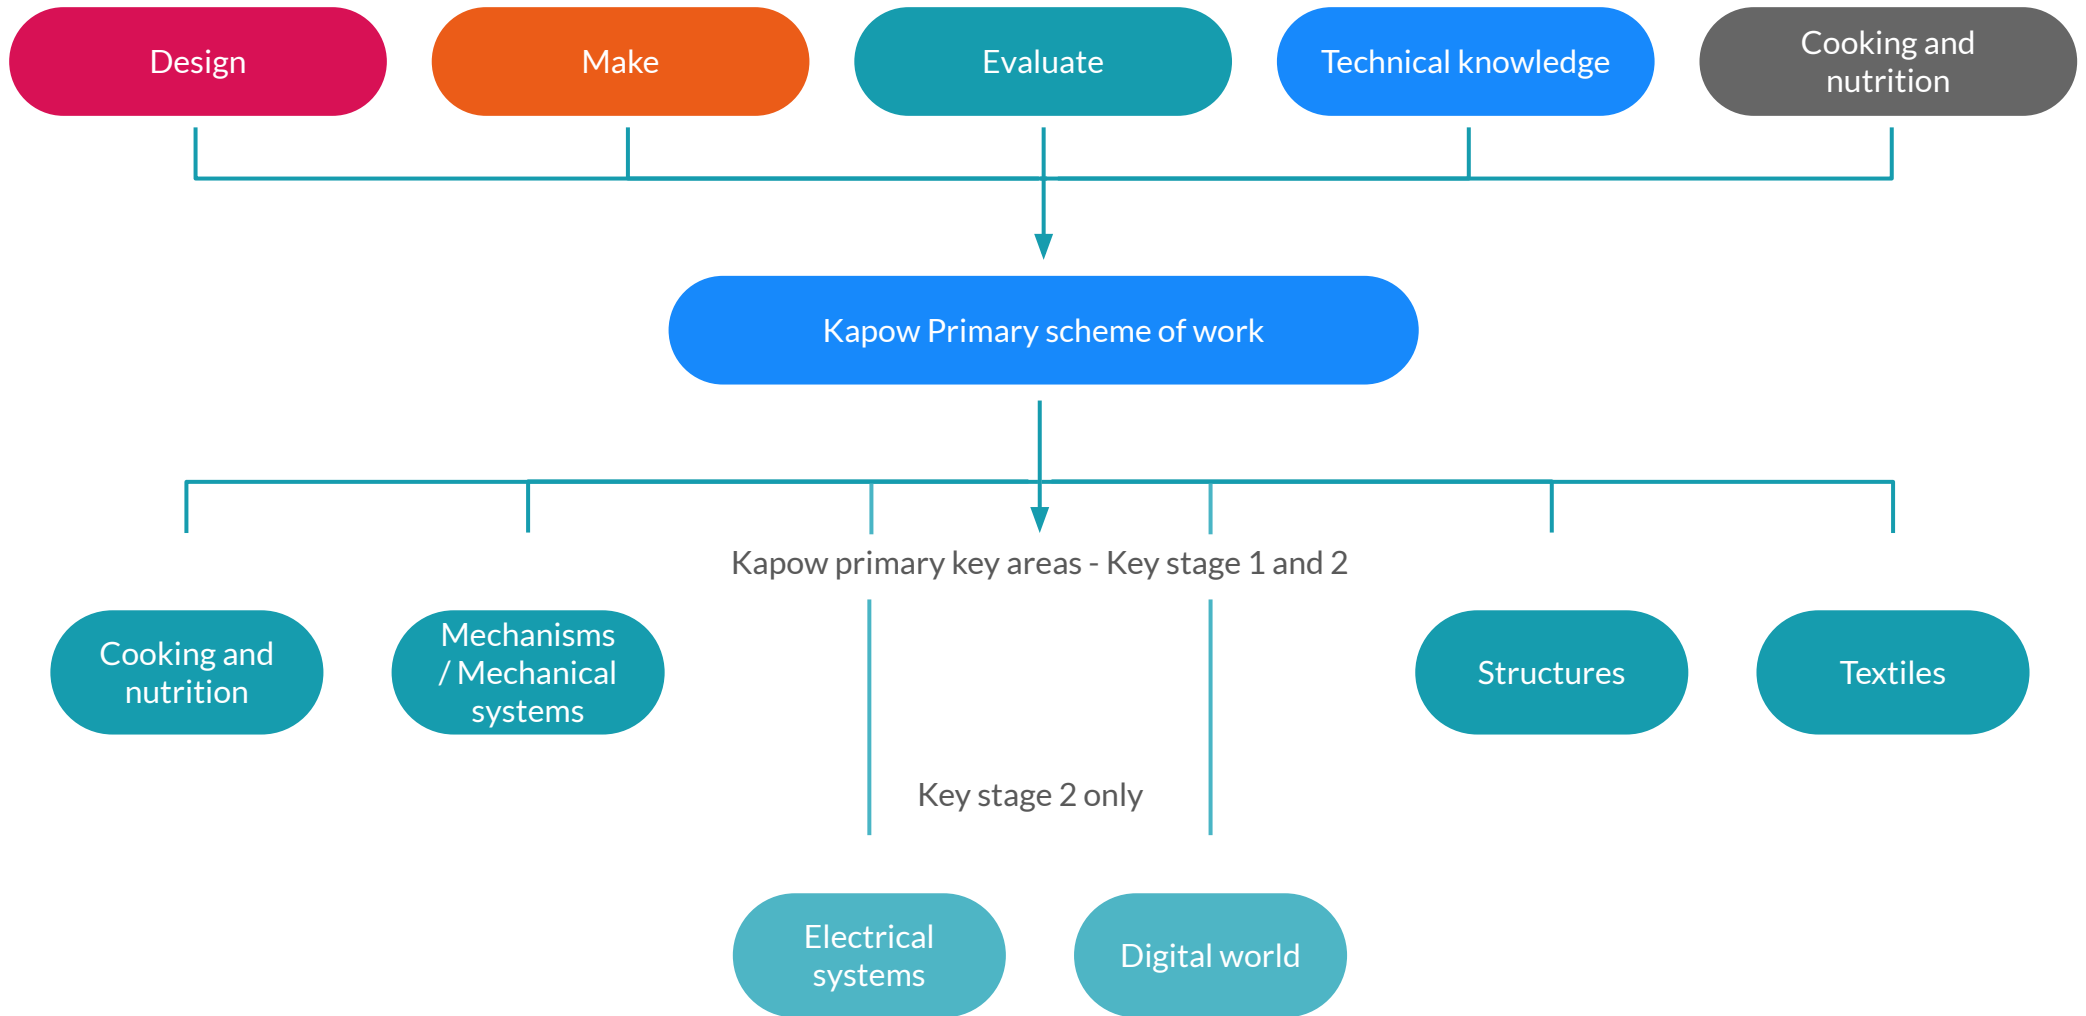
Design

Make

Evaluate

Technical knowledge

Cooking and nutrition

Kapow Primary scheme of work

Kapow primary key areas - Key stage 1 and 2

Cooking and nutrition

Mechanisms / Mechanical systems

Structures

Textiles

Key stage 2 only

Electrical systems

Digital world